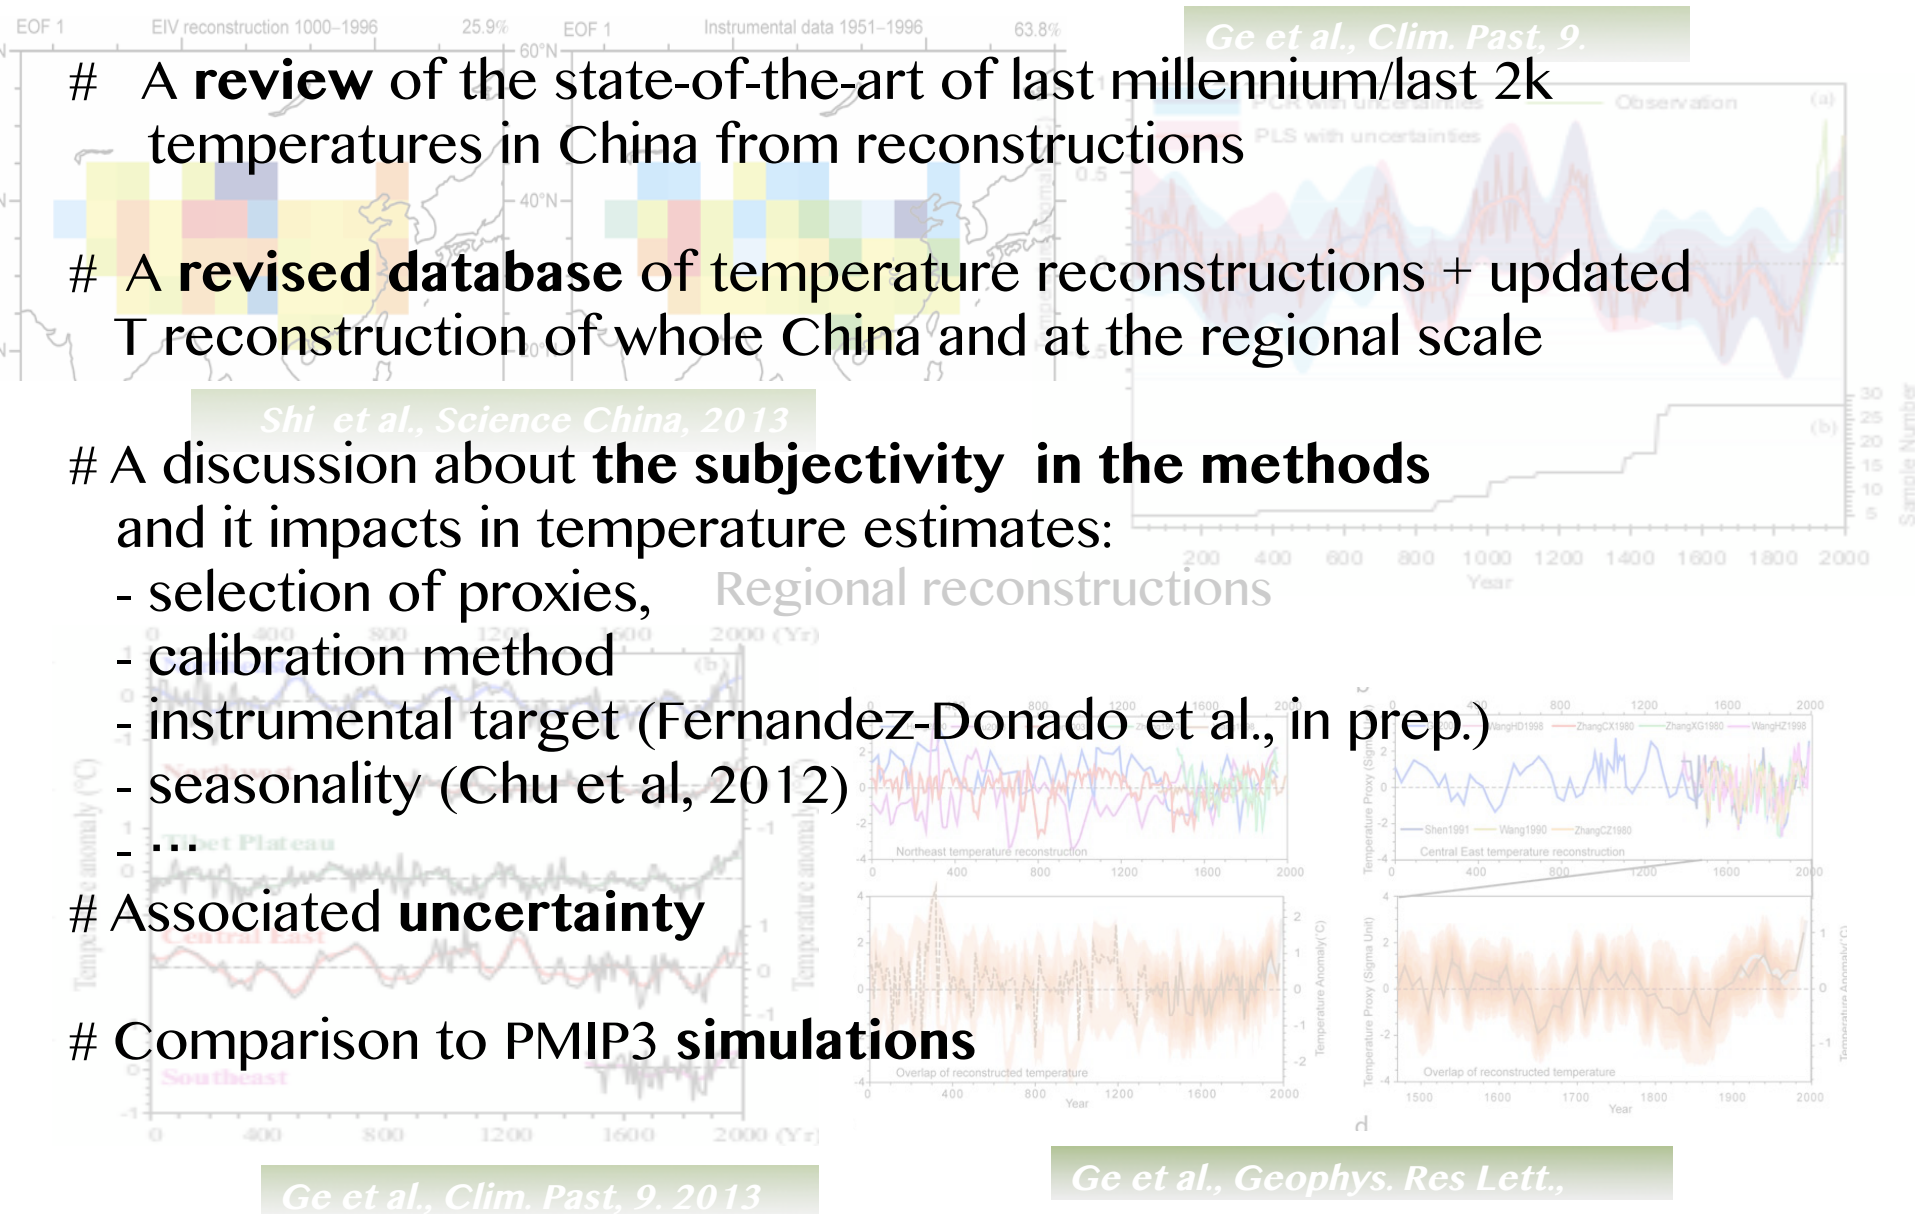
EOF 1 EIV reconstruction 1000–1996 25.9% EOF 1 Instrumental data 1951–1996 63.8%

Ge et al., Clim. Past, 9.

# A **review** of the state-of-the-art of last millennium/last 2k temperatures in China from reconstructions

# A **revised database** of temperature reconstructions + updated T reconstruction of whole China and at the regional scale

Shi et al., Science China, 2013

# A discussion about **the subjectivity in the methods** and it impacts in temperature estimates:
- selection of proxies,
- calibration method
- instrumental target (Fernandez-Donado et al., in prep.)
- seasonality (Chu et al, 2012)
- …

# Associated **uncertainty**

# Comparison to PMIP3 **simulations**

Regional reconstructions

Northeast temperature reconstruction

Central East temperature reconstruction

Overlap of reconstructed temperature

Overlap of reconstructed temperature

Tibet Plateau

Central East

Southeast

Ge et al., Clim. Past, 9. 2013

Ge et al., Geophys. Res Lett.,